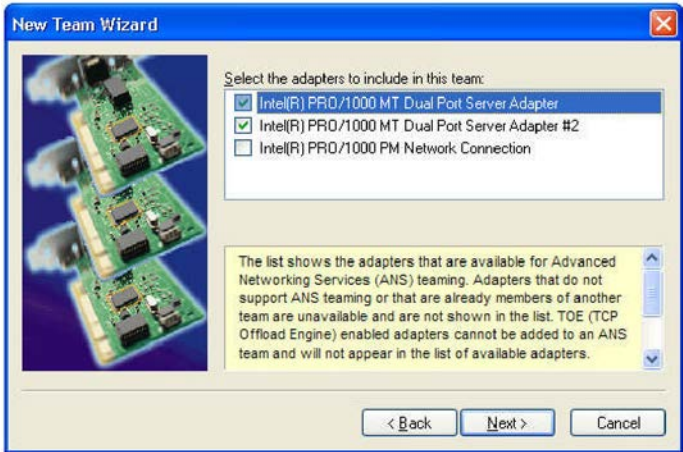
New Team Wizard

Select the adapters to include in this team:

Intel(R) PRO/1000 MT Dual Port Server Adapter
Intel(R) PRO/1000 MT Dual Port Server Adapter #2
Intel(R) PRO/1000 PM Network Connection

The list shows the adapters that are available for Advanced Networking Services (ANS) teaming. Adapters that do not support ANS teaming or that are already members of another team are unavailable and are not shown in the list. TOE (TCP Offload Engine) enabled adapters cannot be added to an ANS team and will not appear in the list of available adapters.

< Back Next > Cancel